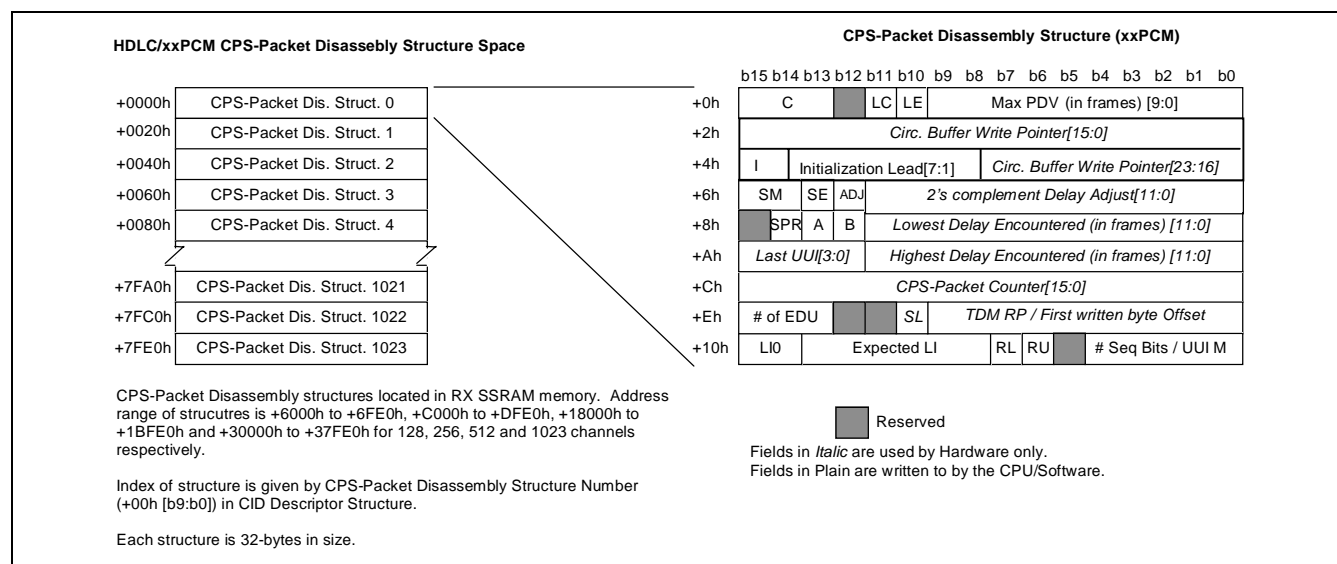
HDLC/xxPCM CPS-Packet Disassebly Structure Space

| | |
|---|---|
| +0000h | CPS-Packet Dis. Struct. 0 |
| +0020h | CPS-Packet Dis. Struct. 1 |
| +0040h | CPS-Packet Dis. Struct. 2 |
| +0060h | CPS-Packet Dis. Struct. 3 |
| +0080h | CPS-Packet Dis. Struct. 4 |
| +7FA0h | CPS-Packet Dis. Struct. 1021 |
| +7FC0h | CPS-Packet Dis. Struct. 1022 |
| +7FE0h | CPS-Packet Dis. Struct. 1023 |

CPS-Packet Disassembly structures located in RX SSRAM memory. Address range of strucutres is +6000h to +6FE0h, +C000h to +DFE0h, +18000h to +1BFE0h and +30000h to +37FE0h for 128, 256, 512 and 1023 channels respectively.

Index of structure is given by CPS-Packet Disassembly Structure Number (+00h [b9:b0]) in CID Descriptor Structure.

Each structure is 32-bytes in size.

CPS-Packet Disassembly Structure (xxPCM)

b15 b14 b13 b12 b11 b10 b9 b8 b7 b6 b5 b4 b3 b2 b1 b0

| Offset | Fields |
|---|---|
| +0h | C; LC; LE; Max PDV (in frames) [9:0] |
| +2h | *Circ. Buffer Write Pointer[15:0]* |
| +4h | I; Initialization Lead[7:1]; *Circ. Buffer Write Pointer[23:16]* |
| +6h | SM; SE; ADJ; *2's complement Delay Adjust[11:0]* |
| +8h | SPR; A; B; *Lowest Delay Encountered (in frames) [11:0]* |
| +Ah | *Last UUI[3:0]*; *Highest Delay Encountered (in frames) [11:0]* |
| +Ch | *CPS-Packet Counter[15:0]* |
| +Eh | # of EDU; *SL*; *TDM RP / First written byte Offset* |
| +10h | LI0; Expected LI; RL; RU; # Seq Bits / UUI M |

Reserved

Fields in *Italic* are used by Hardware only.
Fields in Plain are written to by the CPU/Software.